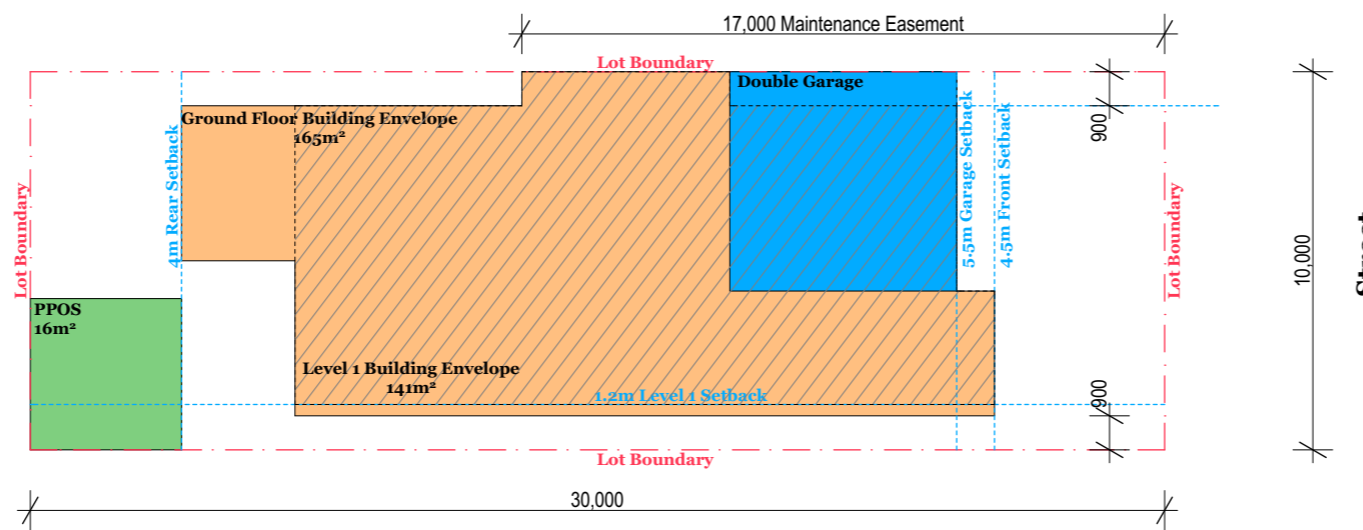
17,000 Maintenance Easement

Lot Boundary

Double Garage

Ground Floor Building Envelope
165m²

4m Rear Setback

5.5m Garage Setback

4.5m Front Setback

900

Lot Boundary

Lot Boundary

10,000

Stre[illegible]

PPOS
16m²

Level 1 Building Envelope
141m²

1.2m Level 1 Setback

900

Lot Boundary

30,000